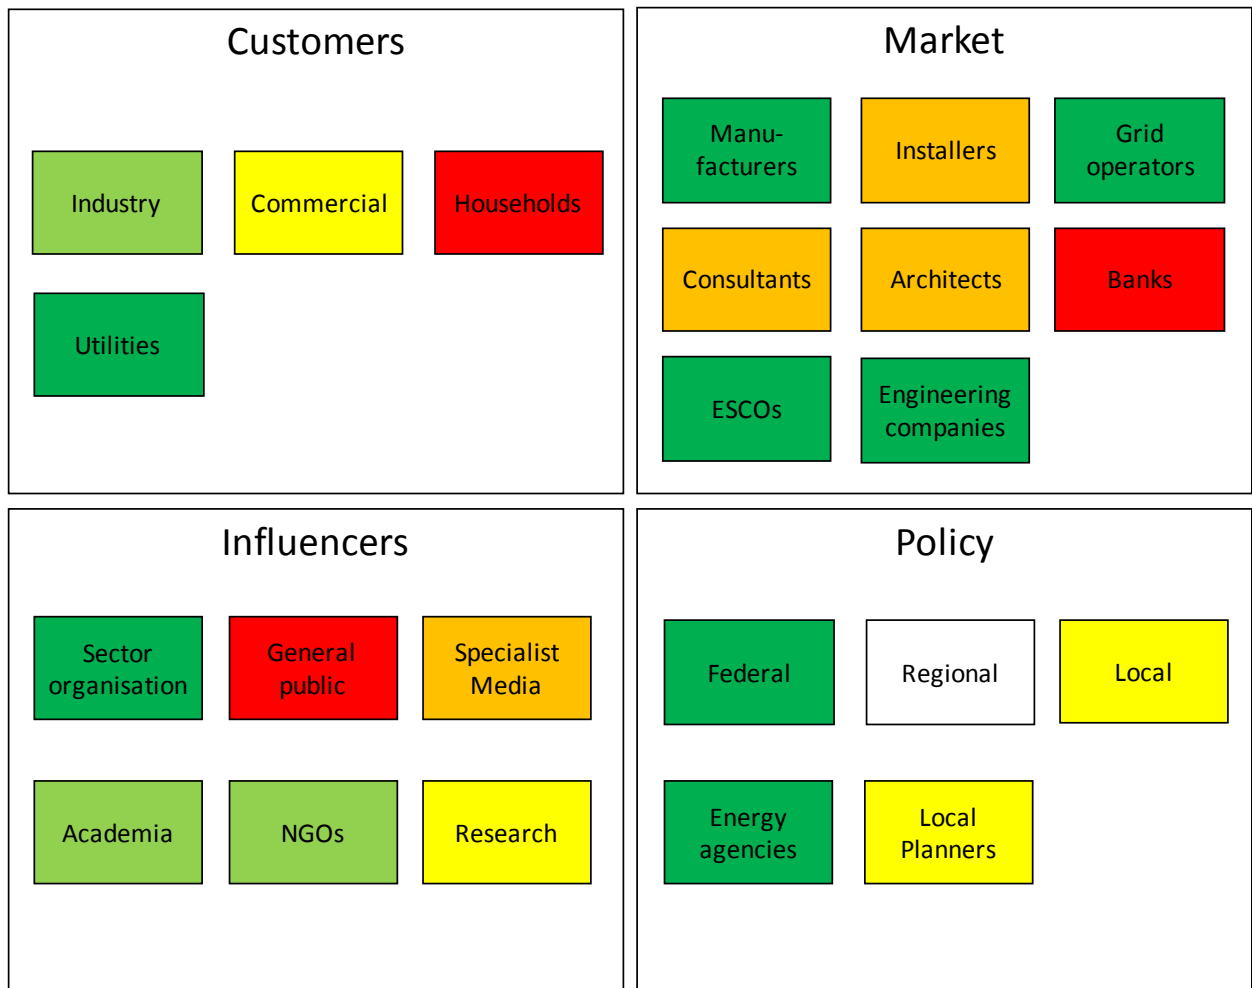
Customers

Industry

Commercial

Households

Utilities

Market

Manufacturers

Installers

Grid operators

Consultants

Architects

Banks

ESCOs

Engineering companies

Influencers

Sector organisation

General public

Specialist Media

Academia

NGOs

Research

Policy

Federal

Regional

Local

Energy agencies

Local Planners